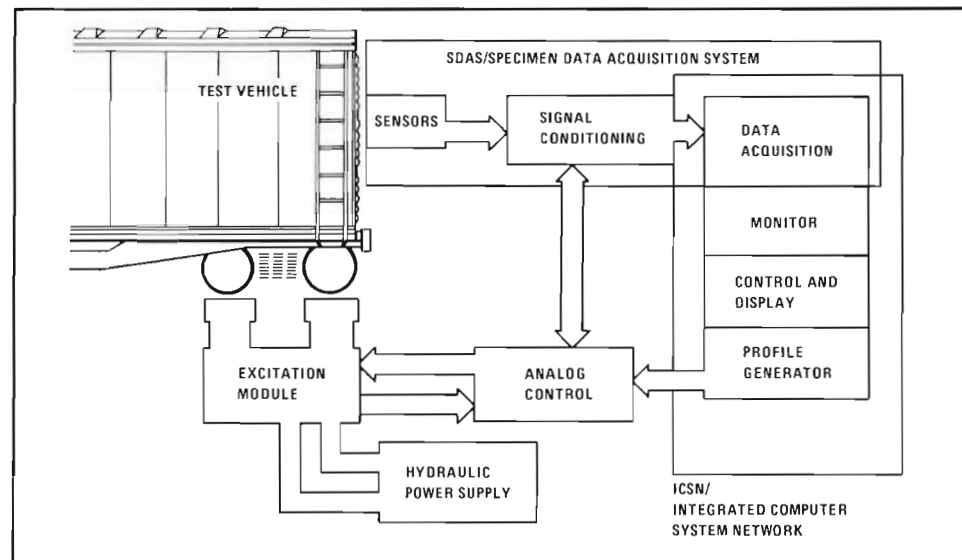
SDAS/SPECIMEN DATA ACQUISITION SYSTEM

TEST VEHICLE

SENSORS

SIGNAL CONDITIONING

DATA ACQUISITION

MONITOR

CONTROL AND DISPLAY

PROFILE GENERATOR

EXCITATION MODULE

ANALOG CONTROL

HYDRAULIC POWER SUPPLY

ICSN/ INTEGRATED COMPUTER SYSTEM NETWORK